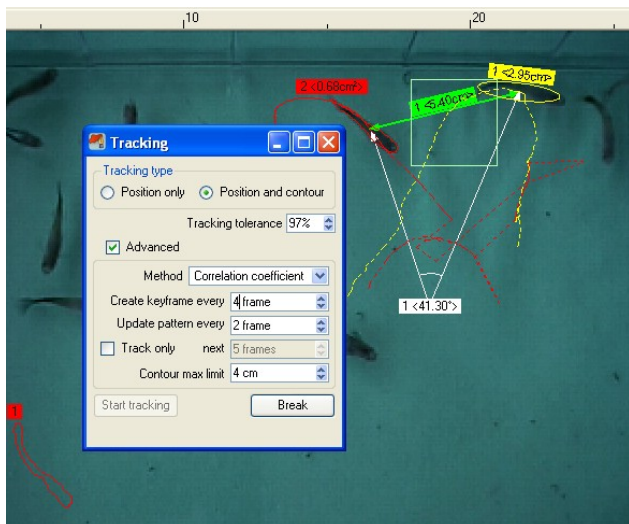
10

20

2 <0.68cm²>

1 <2.95cm²>

1 <5.40cm>

1 <41.30°>

1

Tracking

Tracking type

Position only

Position and contour

Tracking tolerance 97%

Advanced

Method Correlation coefficient

Create keyframe every 4 frame

Update pattern every 2 frame

Track only

next 5 frames

Contour max limit 4 cm

Start tracking

Break